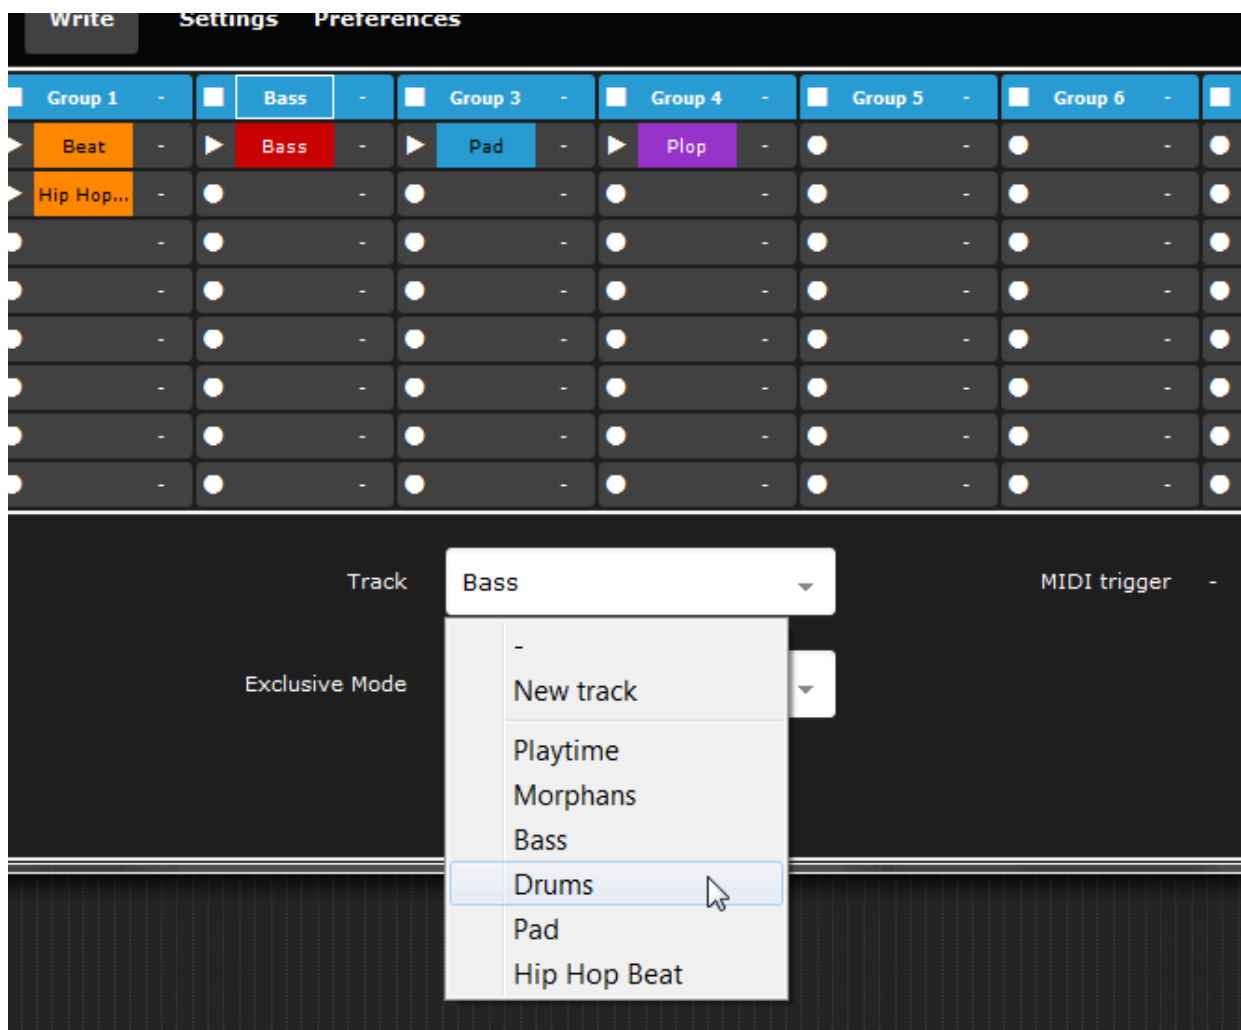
Write Settings Preferences

| Group 1 - | Bass - | Group 3 - | Group 4 - | Group 5 - | Group 6 - |
|---|---|---|---|---|---|
| Beat - | Bass - | Pad - | Plop - | - | - |
| Hip Hop... - | - | - | - | - | - |
| - | - | - | - | - | - |
| - | - | - | - | - | - |
| - | - | - | - | - | - |
| - | - | - | - | - | - |
| - | - | - | - | - | - |
| - | - | - | - | - | - |

Track Bass

MIDI trigger -

Exclusive Mode

-
New track
Playtime
Morphans
Bass
Drums
Pad
Hip Hop Beat